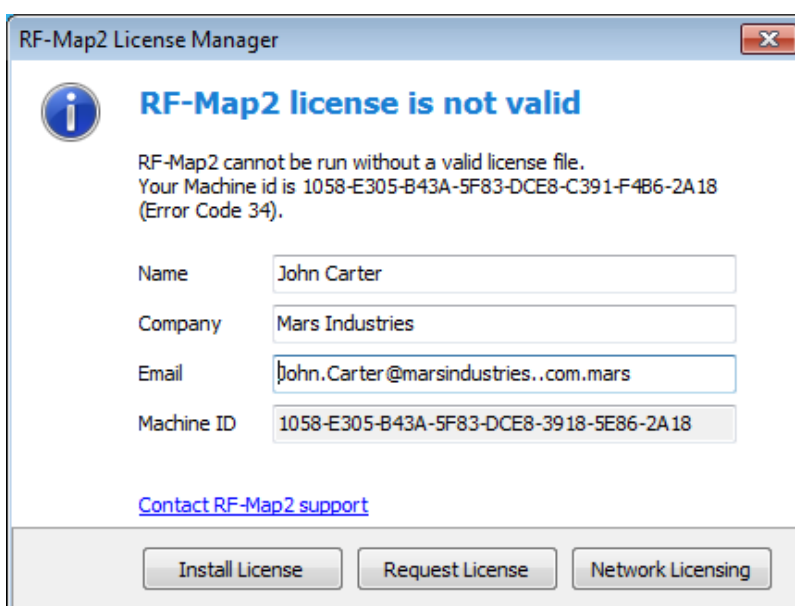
RF-Map2 License Manager

RF-Map2 license is not valid

RF-Map2 cannot be run without a valid license file.
Your Machine id is 1058-E305-B43A-5F83-DCE8-C391-F4B6-2A18 (Error Code 34).

Name John Carter

Company Mars Industries

Email John.Carter@marsindustries..com.mars

Machine ID 1058-E305-B43A-5F83-DCE8-3918-5E86-2A18

Contact RF-Map2 support

Install License Request License Network Licensing